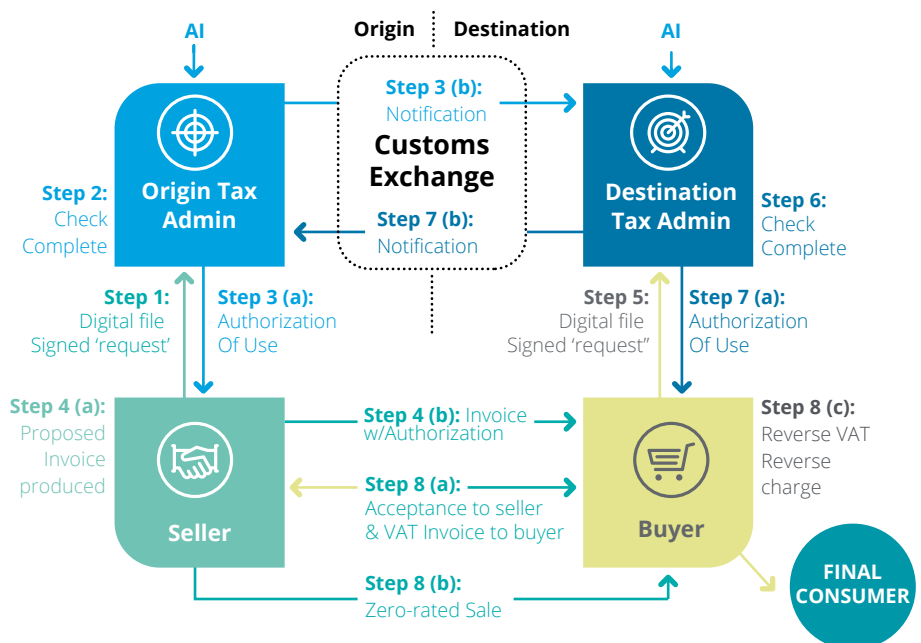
Origin

Destination

AI

AI

Step 3 (b):
Notification

Customs Exchange

Step 7 (b):
Notification

Origin Tax Admin

Destination Tax Admin

Step 2:
Check
Complete

Step 6:
Check
Complete

Step 1:
Digital file
Signed 'request'

Step 3 (a):
Authorization
Of Use

Step 5:
Digital file
Signed 'request"

Step 7 (a):
Authorization
Of Use

Step 4 (a):
Proposed
Invoice
produced

Step 4 (b): Invoice
w/Authorization

Step 8 (c):
Reverse VAT
Reverse
charge

Step 8 (a):
Acceptance to seller
& VAT Invoice to buyer

Seller

Buyer

Step 8 (b):
Zero-rated Sale

FINAL CONSUMER